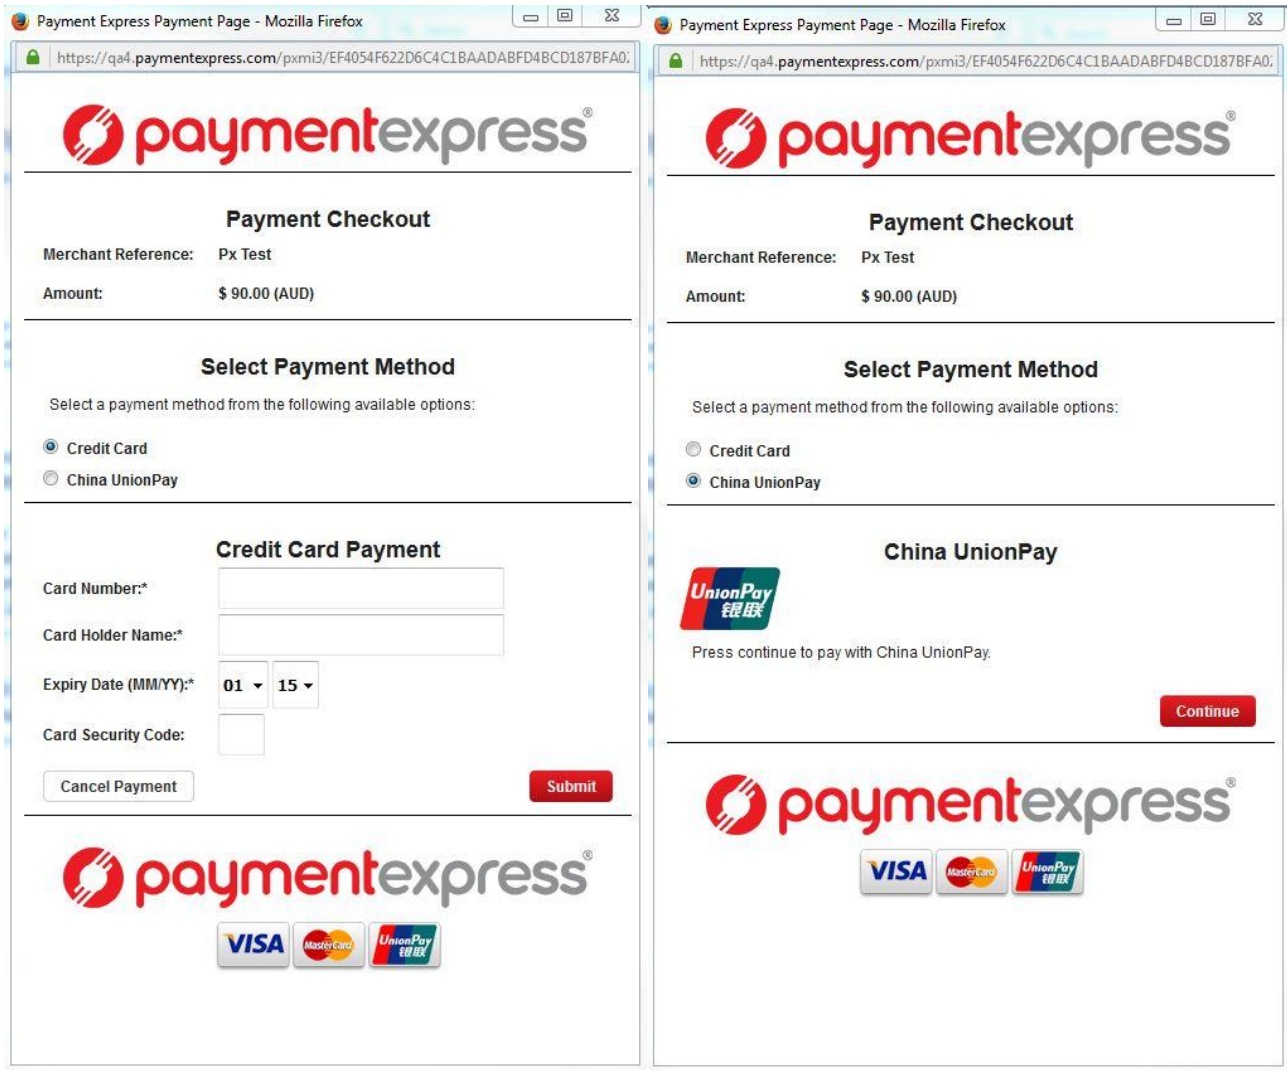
Payment Express Payment Page - Mozilla Firefox

https://qa4.paymentexpress.com/pxmi3/EF4054F622D6C4C1BAADABFD4BCD187BFA0

paymentexpress®

Payment Checkout

Merchant Reference: Px Test

Amount: $ 90.00 (AUD)

Select Payment Method

Select a payment method from the following available options:

Credit Card

China UnionPay

Credit Card Payment

Card Number:*

Card Holder Name:*

Expiry Date (MM/YY):* 01 15

Card Security Code:

Cancel Payment

Submit

paymentexpress®

VISA MasterCard UnionPay 银联

Payment Express Payment Page - Mozilla Firefox

https://qa4.paymentexpress.com/pxmi3/EF4054F622D6C4C1BAADABFD4BCD187BFA0

paymentexpress®

Payment Checkout

Merchant Reference: Px Test

Amount: $ 90.00 (AUD)

Select Payment Method

Select a payment method from the following available options:

Credit Card

China UnionPay

China UnionPay

UnionPay 银联

Press continue to pay with China UnionPay.

Continue

paymentexpress®

VISA MasterCard UnionPay 银联